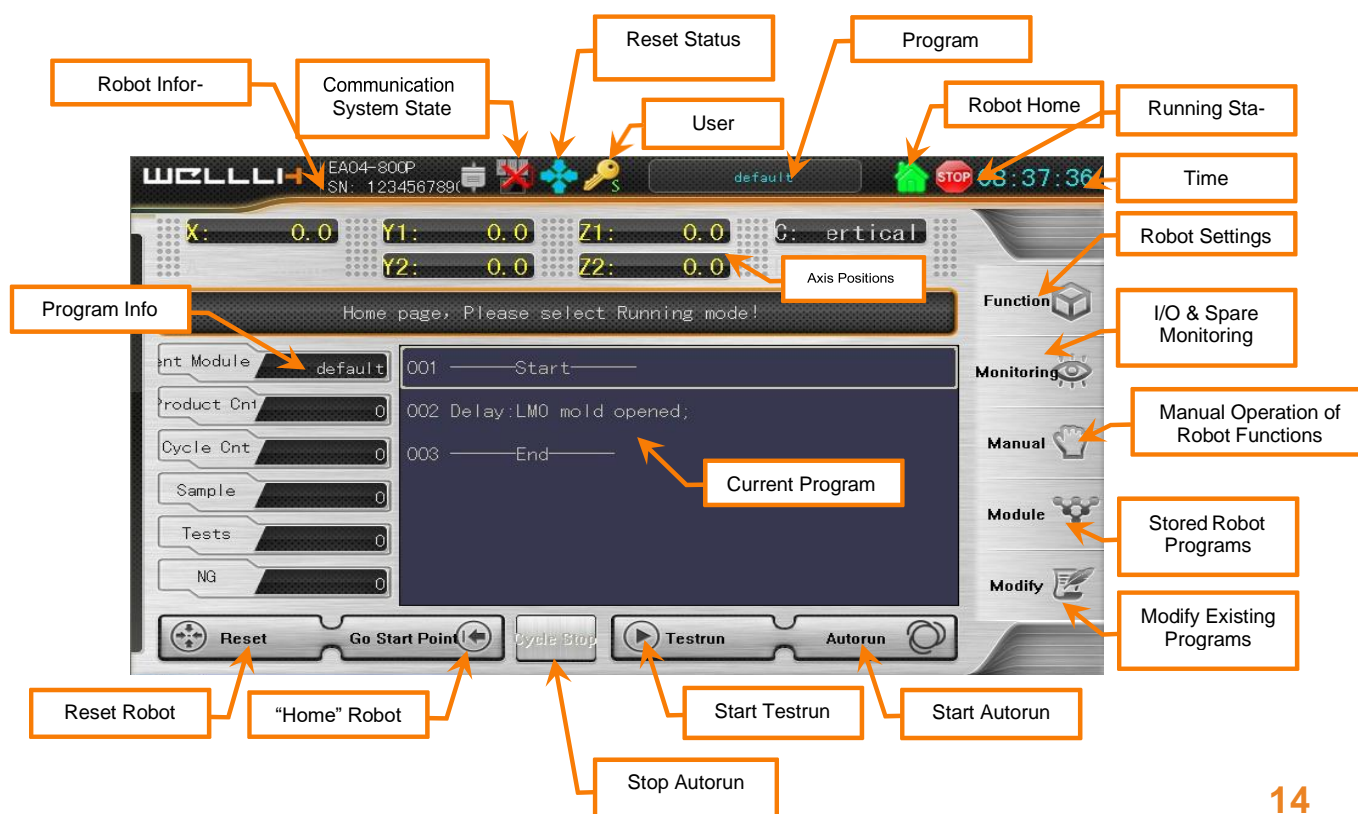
Robot Infor-

Communication System State

Reset Status

User

Program

Robot Home

Running Sta-

Time

WELLLI

EA04-800P
SN: 1234567890

S

default

STOP

08:37:36

X: 0.0

Y1: 0.0

Z1: 0.0

C: ertical

Y2: 0.0

Z2: 0.0

Axis Positions

Robot Settings

Program Info

Home page, Please select Running mode!

Function

I/O & Spare Monitoring

Monitoring

ent Module default

Product Cnt 0

Cycle Cnt 0

Sample 0

Tests 0

NG 0

001 ——Start——

002 Delay:LM0 mold opened;

003 ——End——

Current Program

Manual Operation of Robot Functions

Manual

Module

Stored Robot Programs

Modify

Modify Existing Programs

Reset

Go Start Point

Cycle Stop

Testrun

Autorun

Reset Robot

“Home” Robot

Start Testrun

Start Autorun

Stop Autorun

14